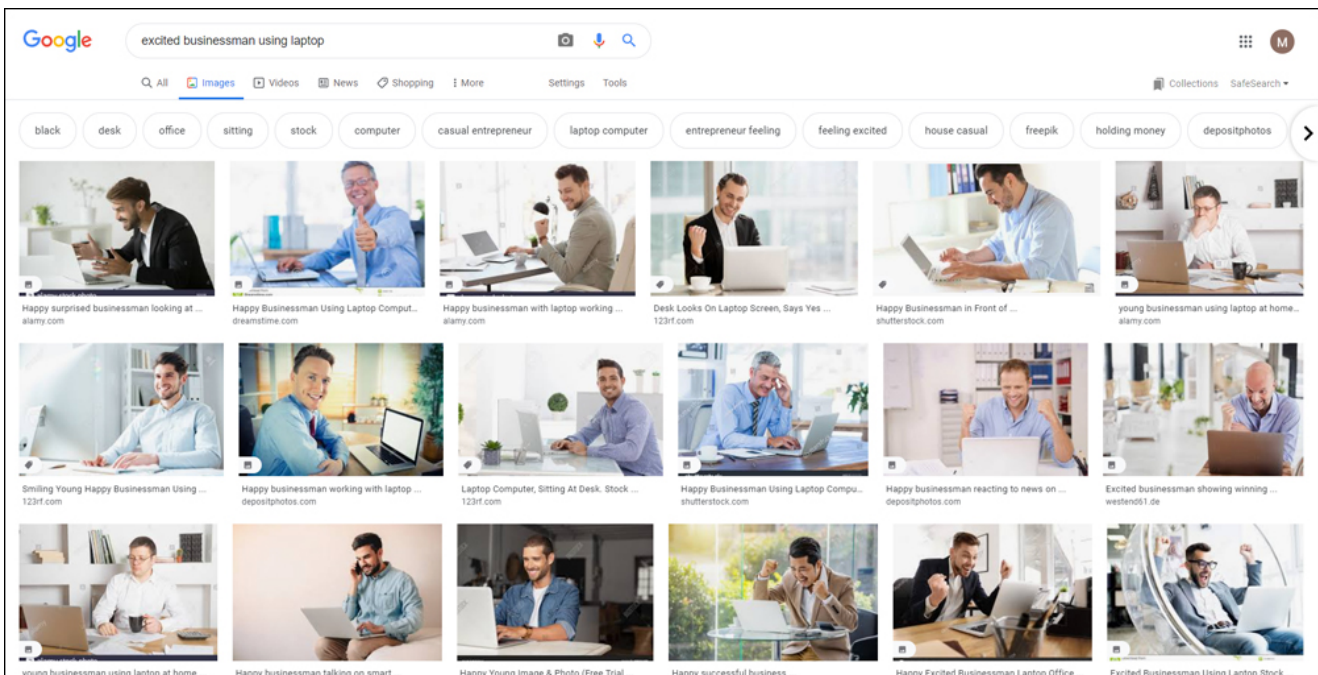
Google

excited businessman using laptop

All Images Videos News Shopping More Settings Tools

Collections SafeSearch

black desk office sitting stock computer casual entrepreneur laptop computer entrepreneur feeling feeling excited house casual freepik holding money depositphotos

Happy surprised businessman looking at ...
alamy.com

Happy Businessman Using Laptop Comput...
dreamstime.com

Happy businessman with laptop working ...
alamy.com

Desk Looks On Laptop Screen, Says Yes ...
123rf.com

Happy Businessman in Front of ...
shutterstock.com

young businessman using laptop at home...
alamy.com

Smiling Young Happy Businessman Using ...
123rf.com

Happy businessman working with laptop ...
depositphotos.com

Laptop Computer, Sitting At Desk. Stock ...
123rf.com

Happy Businessman Using Laptop Compu...
shutterstock.com

Happy businessman reacting to news on ...
depositphotos.com

Excited businessman showing winning ...
westend61.de

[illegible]